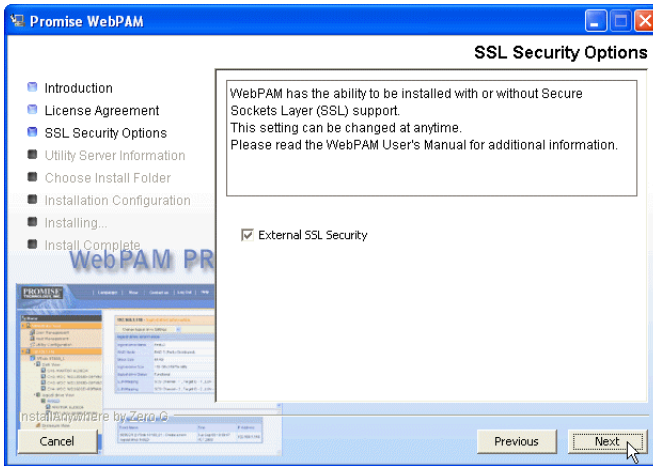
Promise WebPAM

SSL Security Options

Introduction
License Agreement
SSL Security Options
Utility Server Information
Choose Install Folder
Installation Configuration
Installing...
Install Complete

WebPAM PR

WebPAM has the ability to be installed with or without Secure Sockets Layer (SSL) support.
This setting can be changed at anytime.
Please read the WebPAM User's Manual for additional information.

External SSL Security

InstallAnywhere by Zero G

Cancel

Previous

Next